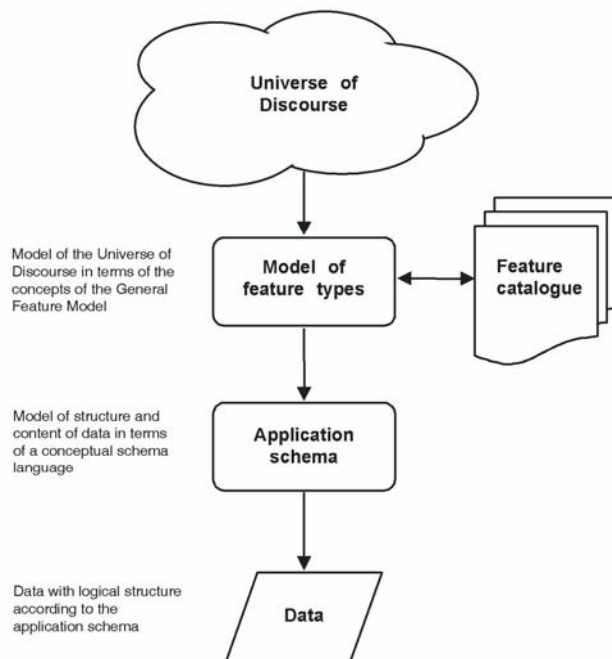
Universe of Discourse

Model of the Universe of Discourse in terms of the concepts of the General Feature Model

Model of feature types

Feature catalogue

Model of structure and content of data in terms of a conceptual schema language

Application schema

Data with logical structure according to the application schema

Data